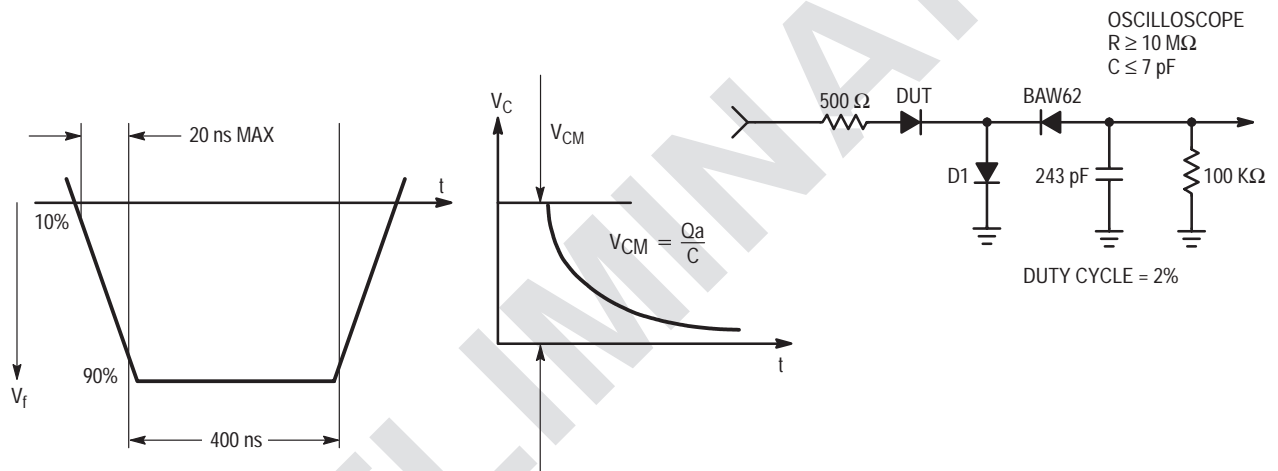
OSCILLOSCOPE
$R \geq 10\ M\Omega$
$C \leq 7\ pF$

20 ns MAX

t

10%

90%

$V_f$

400 ns

$V_C$

$V_{CM}$

$V_{CM} = \frac{Qa}{C}$

t

500 Ω

DUT

BAW62

D1

243 pF

100 KΩ

DUTY CYCLE = 2%

PRELIMINARY